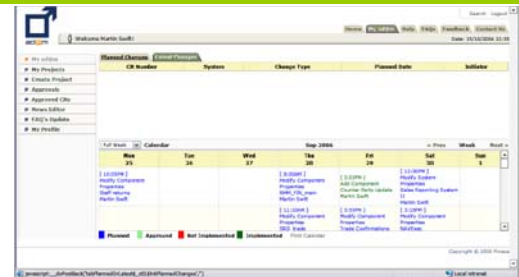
Search Logout

Welcome Martin Swift

Home My Admin Help FAQs Feedback Contact Us

Date: 15/10/2006 11:35

My admin
My Projects
Create Project
Approvals
Approved CRs
News Editor
FAQ's Update
My Profile

Planned Changes Actual Changes

| CR Number | System | Change Type | Planned Date | Initiator |
|---|---|---|---|---|

Full Week Calendar Sep 2006 « Prev Week Next »

| Mon 25 | Tue 26 | Wed 27 | Thu 28 | Fri 29 | Sat 30 | Sun 1 |
|---|---|---|---|---|---|---|
| [ 12:30PM ] Modify Component Properties Staff returns Martin Swift | | | [ 8:30AM ] Modify Component Properties SMM_FIN_main Martin Swift | [ 3:31PM ] Add Component Counter Party Update Martin Swift | [ 11:30PM ] Modify System Properties Sales Reporting System II Martin Swift | |
| | | | [ 11:30AM ] Modify Component Properties SRD trade | [ 3:30PM ] Modify Component Properties Trade Confirmations | [ 2:30PM ] Modify Component Properties SAVExec | |

Planned Approved Not Implemented Implemented Print Calendar

Copyright © 2006 Pinese

javascript:__doPostBack('tabPlannedOrLatest$_ctl1$lnkPlannedChanges','')

Local intranet